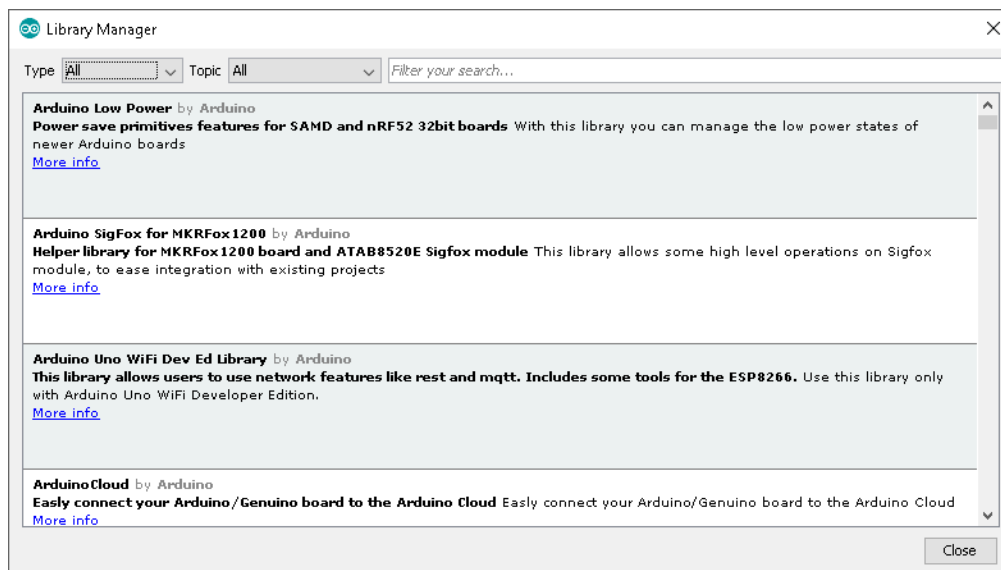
Library Manager

Type All Topic All Filter your search...

**Arduino Low Power** by Arduino
**Power save primitives features for SAMD and nRF52 32bit boards** With this library you can manage the low power states of newer Arduino boards
More info

**Arduino SigFox for MKRFox1200** by Arduino
**Helper library for MKRFox1200 board and ATAB8520E Sigfox module** This library allows some high level operations on Sigfox module, to ease integration with existing projects
More info

**Arduino Uno WiFi Dev Ed Library** by Arduino
**This library allows users to use network features like rest and mqtt. Includes some tools for the ESP8266.** Use this library only with Arduino Uno WiFi Developer Edition.
More info

**ArduinoCloud** by Arduino
**Easly connect your Arduino/Genuino board to the Arduino Cloud** Easly connect your Arduino/Genuino board to the Arduino Cloud
More info

Close